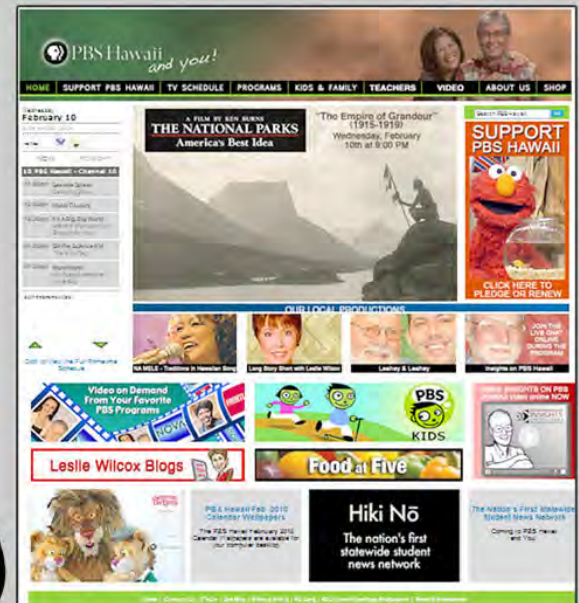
PBS Hawaii and you!

HOME | SUPPORT PBS HAWAII | TV SCHEDULE | PROGRAMS | KIDS & FAMILY | TEACHERS | VIDEO | ABOUT US | SHOP

Wednesday
February 10

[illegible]

TODAY TONIGHT

10 PBS Hawaii - Channel 10

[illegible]

A FILM BY KEN BURNS
THE NATIONAL PARKS
America's Best Idea

"The Empire of Grandeur" (1915-1919)
Wednesday, February 10th at 9:00 PM

SUPPORT PBS HAWAII

CLICK HERE TO PLEDGE OR RENEW

OUR LOCAL PRODUCTIONS

NA MELE - Traditions in Hawaiian Song | Long Story Short with Leslie Wilcox | Leahey & Leahey | Insights on PBS Hawaii

JOIN THE LIVE CHAT ONLINE DURING THE PROGRAM

Video on Demand From Your Favorite PBS Programs

NOVA

PBS KIDS

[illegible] INSIGHTS ON PBS HAWAII Video online NOW

Leslie Wilcox Blogs

Food at Five

PBS Hawaii Feb. 2010 Calendar Wallpapers

The PBS Hawaii February 2010 Calendar Wallpapers are available for your computer desktop.

Hiki Nō
The nation's first statewide student news network

The Nation's First Statewide Student News Network

Coming to PBS Hawaii and You

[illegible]